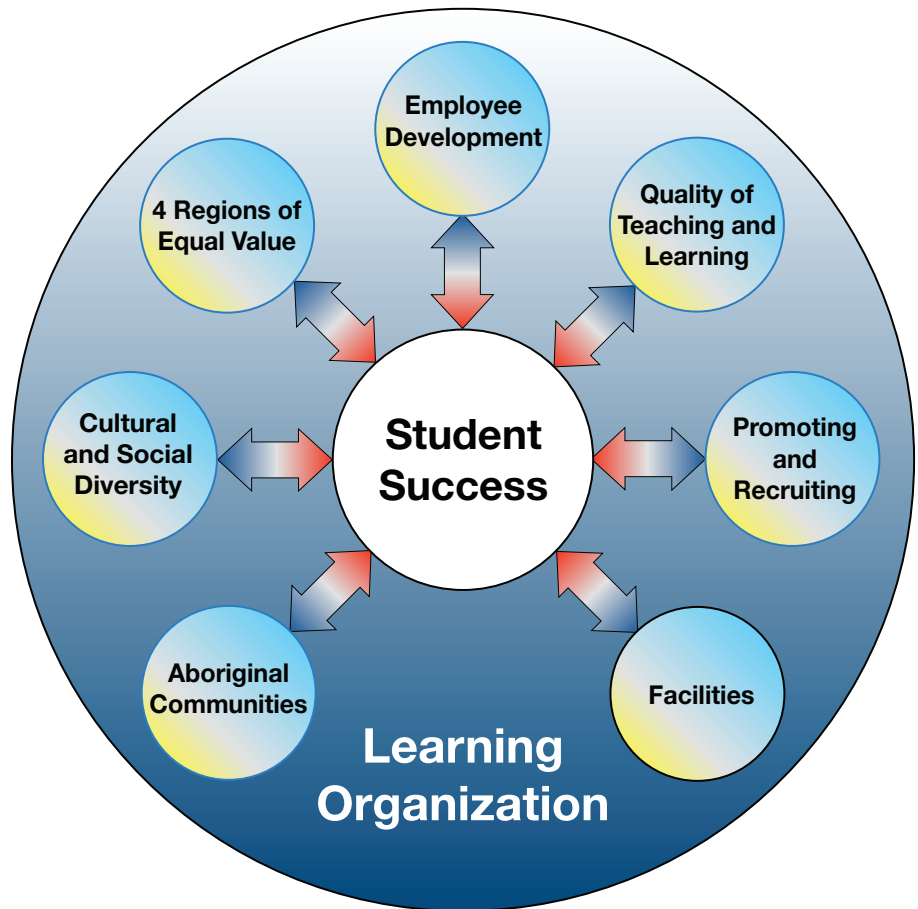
Employee Development

4 Regions of Equal Value

Quality of Teaching and Learning

Cultural and Social Diversity

Student Success

Promoting and Recruiting

Aboriginal Communities

Facilities

Learning Organization